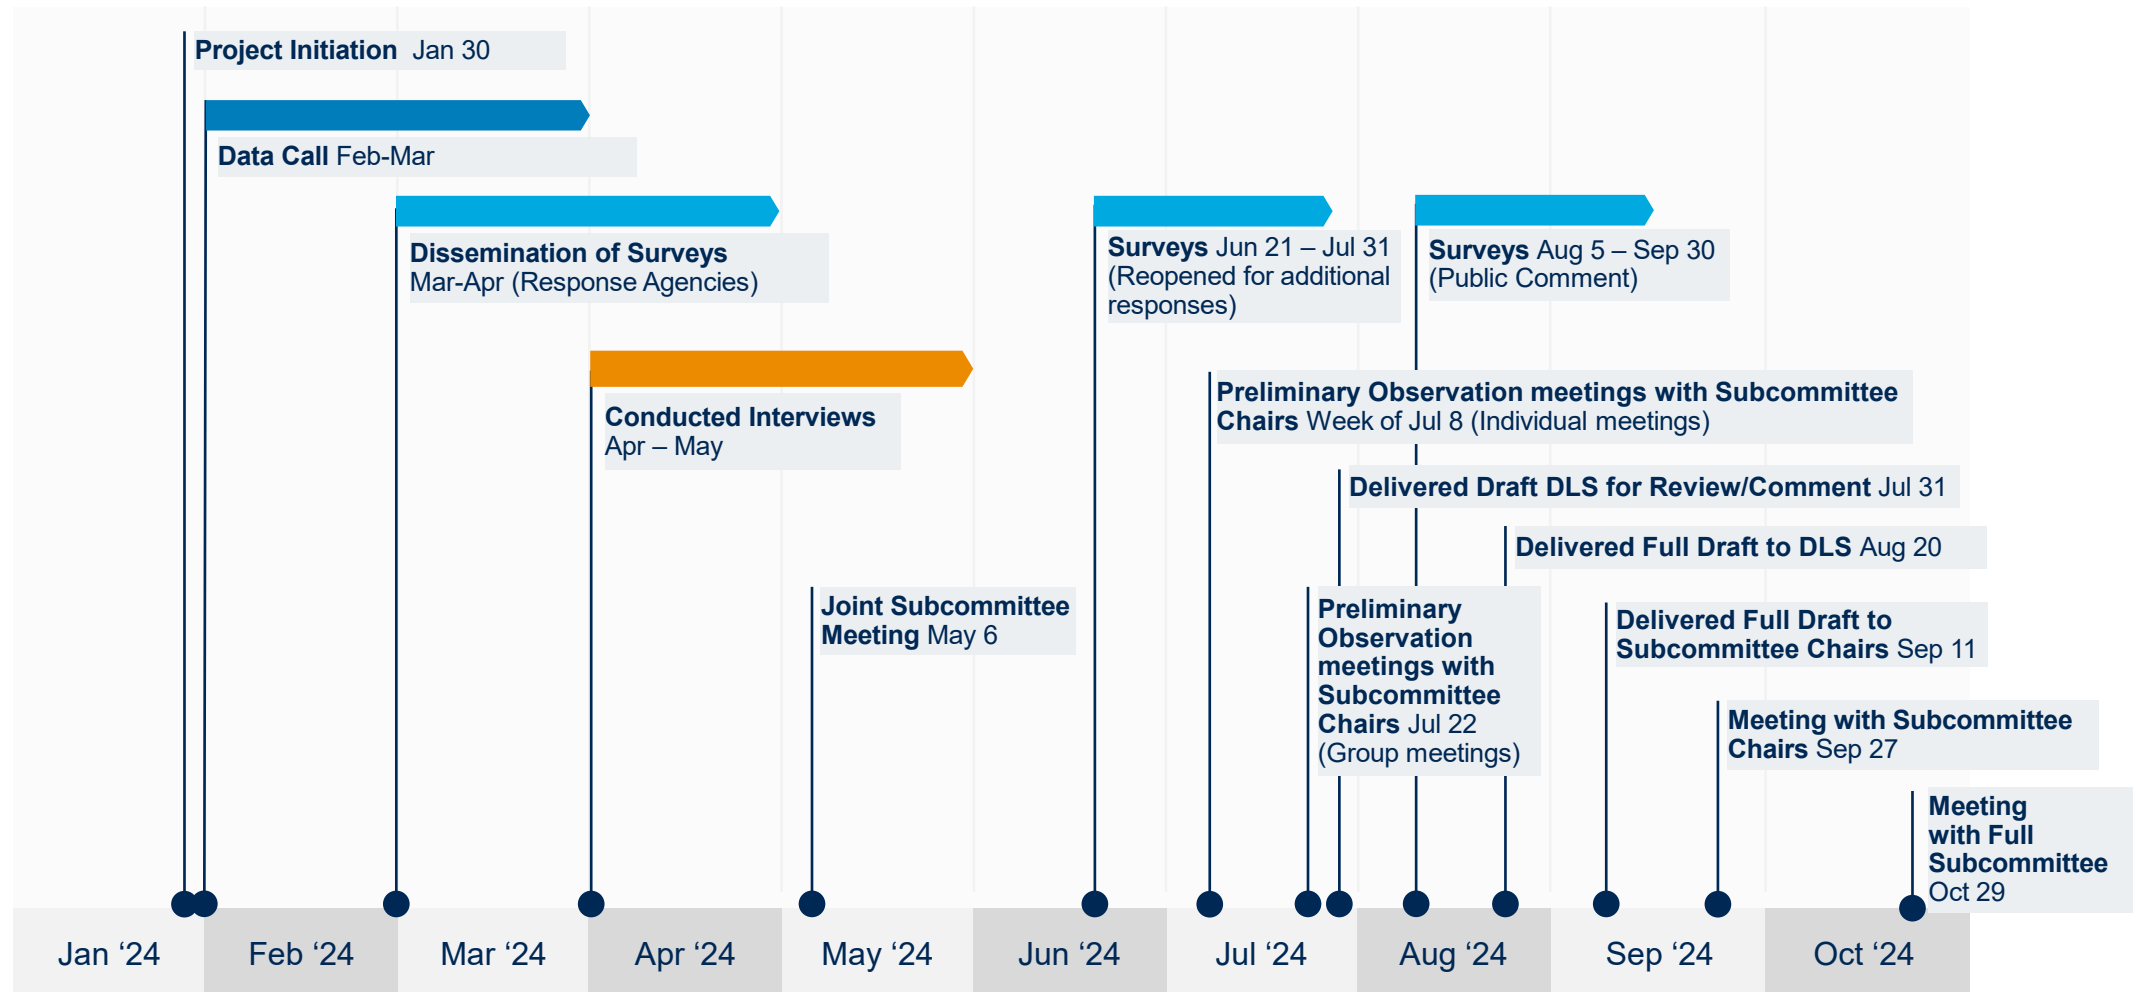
Project Initiation Jan 30

Data Call Feb-Mar

Dissemination of Surveys Mar-Apr (Response Agencies)

Conducted Interviews Apr – May

Joint Subcommittee Meeting May 6

Surveys Jun 21 – Jul 31 (Reopened for additional responses)

Surveys Aug 5 – Sep 30 (Public Comment)

Preliminary Observation meetings with Subcommittee Chairs Week of Jul 8 (Individual meetings)

Delivered Draft DLS for Review/Comment Jul 31

Delivered Full Draft to DLS Aug 20

Preliminary Observation meetings with Subcommittee Chairs Jul 22 (Group meetings)

Delivered Full Draft to Subcommittee Chairs Sep 11

Meeting with Subcommittee Chairs Sep 27

Meeting with Full Subcommittee Oct 29

Jan ‘24 Feb ‘24 Mar ‘24 Apr ‘24 May ‘24 Jun ‘24 Jul ‘24 Aug ‘24 Sep ‘24 Oct ‘24